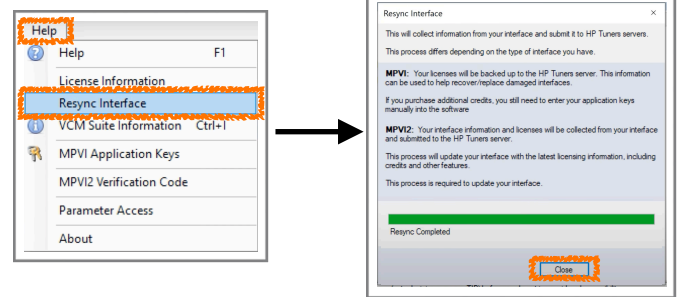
Help

Help F1

License Information

Resync Interface

VCM Suite Information Ctrl+I

MPVI Application Keys

MPVI2 Verification Code

Parameter Access

About

Resync Interface

This will collect information from your interface and submit it to HP Tuners servers.

This process differs depending on the type of interface you have.

MPVI: Your licenses will be backed up to the HP Tuners server. This information can be used to help recover/replace damaged interfaces.

If you purchase additional credits, you still need to enter your application keys manually into the software

MPVI2: Your interface information and licenses will be collected from your interface and submitted to the HP Tuners server.

This process will update your interface with the latest licensing information, including credits and other features.

This process is required to update your interface.

Resync Completed

Close